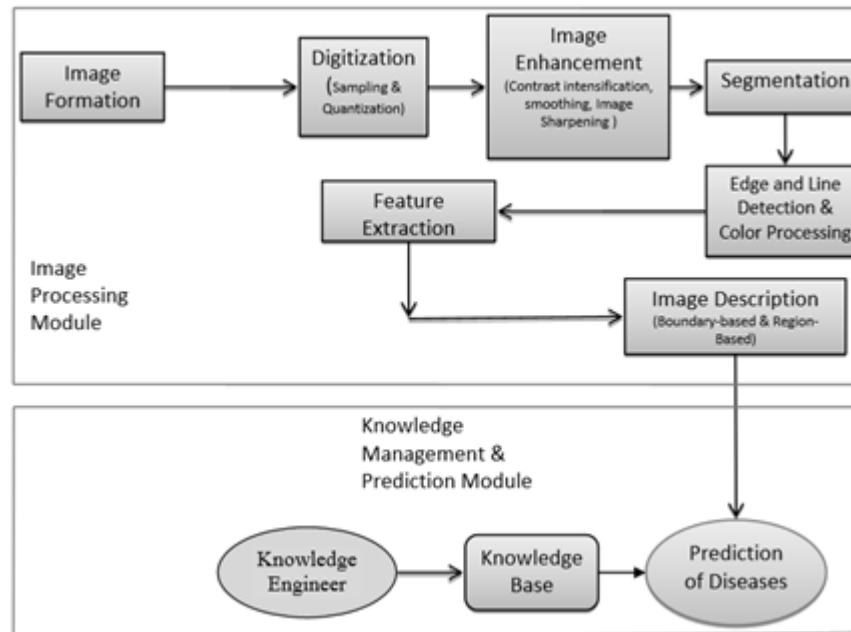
Image Formation

Digitization (Sampling & Quantization)

Image Enhancement (Contrast intensification, smoothing, Image Sharpening )

Segmentation

Edge and Line Detection & Color Processing

Feature Extraction

Image Processing Module

Image Description (Boundary-based & Region-Based)

Knowledge Management & Prediction Module

Knowledge Engineer

Knowledge Base

Prediction of Diseases